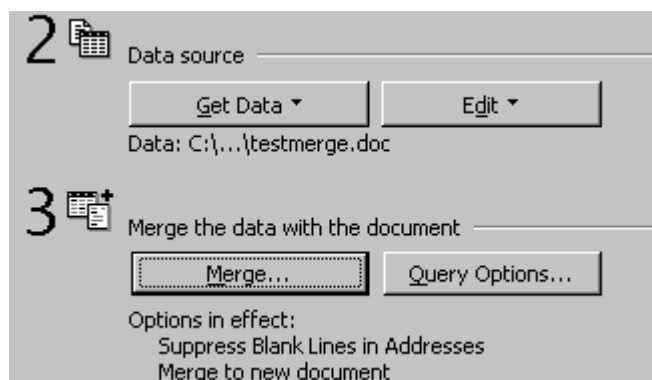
2 Data source

Get Data ▾

Edit ▾

Data: C:\...\testmerge.doc

3 Merge the data with the document

Merge...

Query Options...

Options in effect:
Suppress Blank Lines in Addresses
Merge to new document